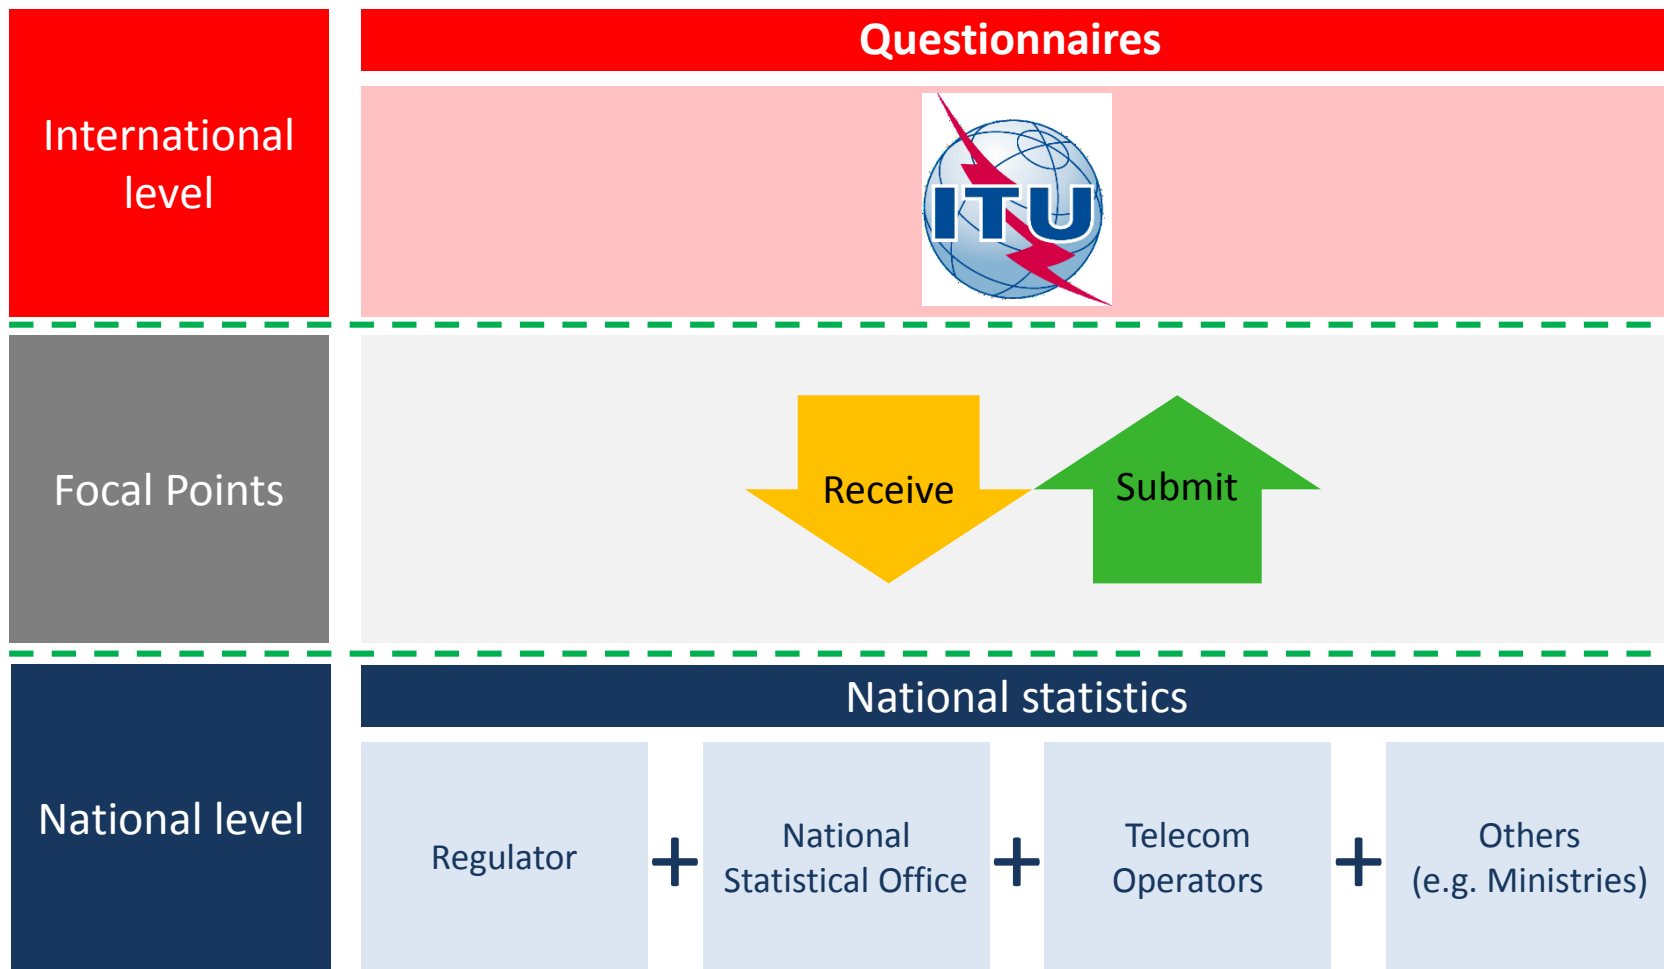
International level

Questionnaires

ITU

Focal Points

Receive

Submit

National level

National statistics

Regulator

+

National Statistical Office

+

Telecom Operators

+

Others (e.g. Ministries)